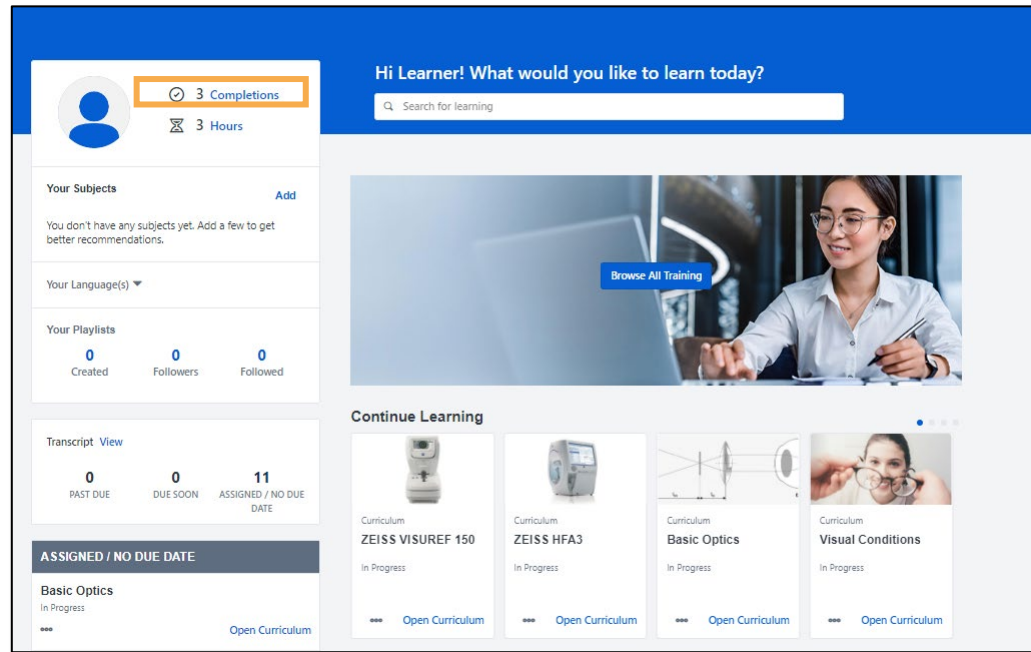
3 Completions
3 Hours

Your Subjects
Add
You don't have any subjects yet. Add a few to get better recommendations.

Your Language(s)

Your Playlists
0 Created
0 Followers
0 Followed

Transcript View
0 PAST DUE
0 DUE SOON
11 ASSIGNED / NO DUE DATE

ASSIGNED / NO DUE DATE
Basic Optics
In Progress
Open Curriculum

Hi Learner! What would you like to learn today?
Search for learning

Browse All Training

Continue Learning

Curriculum
ZEISS VISUREF 150
In Progress
Open Curriculum

Curriculum
ZEISS HFA3
In Progress
Open Curriculum

Curriculum
Basic Optics
In Progress
Open Curriculum

Curriculum
Visual Conditions
In Progress
Open Curriculum